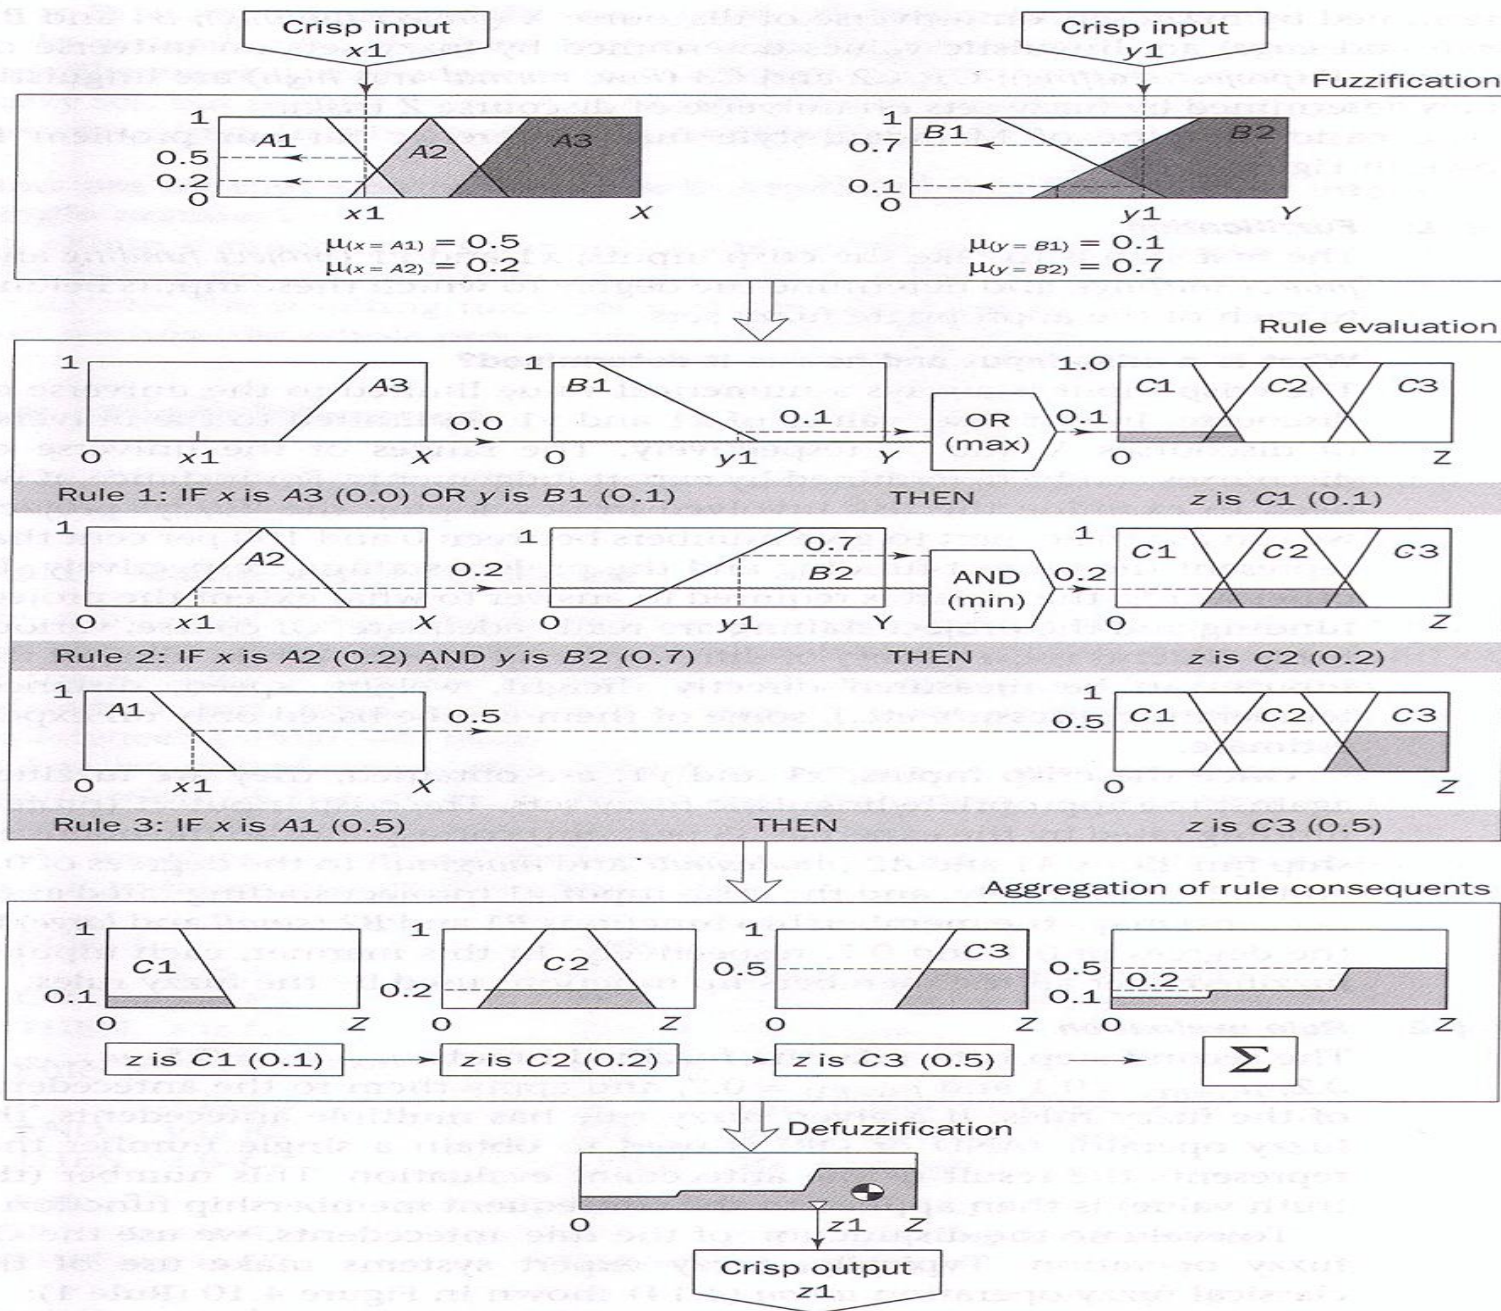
Crisp input
x1

Crisp input
y1

Fuzzification

1
0.5
0.2
0
A1
A2
A3
x1
X
$\mu_{(x=A1)} = 0.5$
$\mu_{(x=A2)} = 0.2$

1
0.7
0.1
0
B1
B2
y1
Y
$\mu_{(y=B1)} = 0.1$
$\mu_{(y=B2)} = 0.7$

Rule evaluation

1
A3
0.0
0
x1
X
1
B1
0.1
0
y1
Y
OR (max)
0.1
1.0
C1
C2
C3
0
Z

Rule 1: IF x is A3 (0.0) OR y is B1 (0.1) THEN z is C1 (0.1)

1
A2
0.2
0
x1
X
1
0.7
B2
0
y1
Y
AND (min)
0.2
1
C1
C2
C3
0
Z

Rule 2: IF x is A2 (0.2) AND y is B2 (0.7) THEN z is C2 (0.2)

1
A1
0.5
0
x1
X
1
0.5
C1
C2
C3
0
Z

Rule 3: IF x is A1 (0.5) THEN z is C3 (0.5)

Aggregation of rule consequents

1
C1
0.1
0
Z
1
C2
0.2
0
Z
1
C3
0.5
0
Z
0.5
0.2
0.1
0
Z

z is C1 (0.1)
z is C2 (0.2)
z is C3 (0.5)
$\sum$

Defuzzification

0
z1
Z

Crisp output
z1